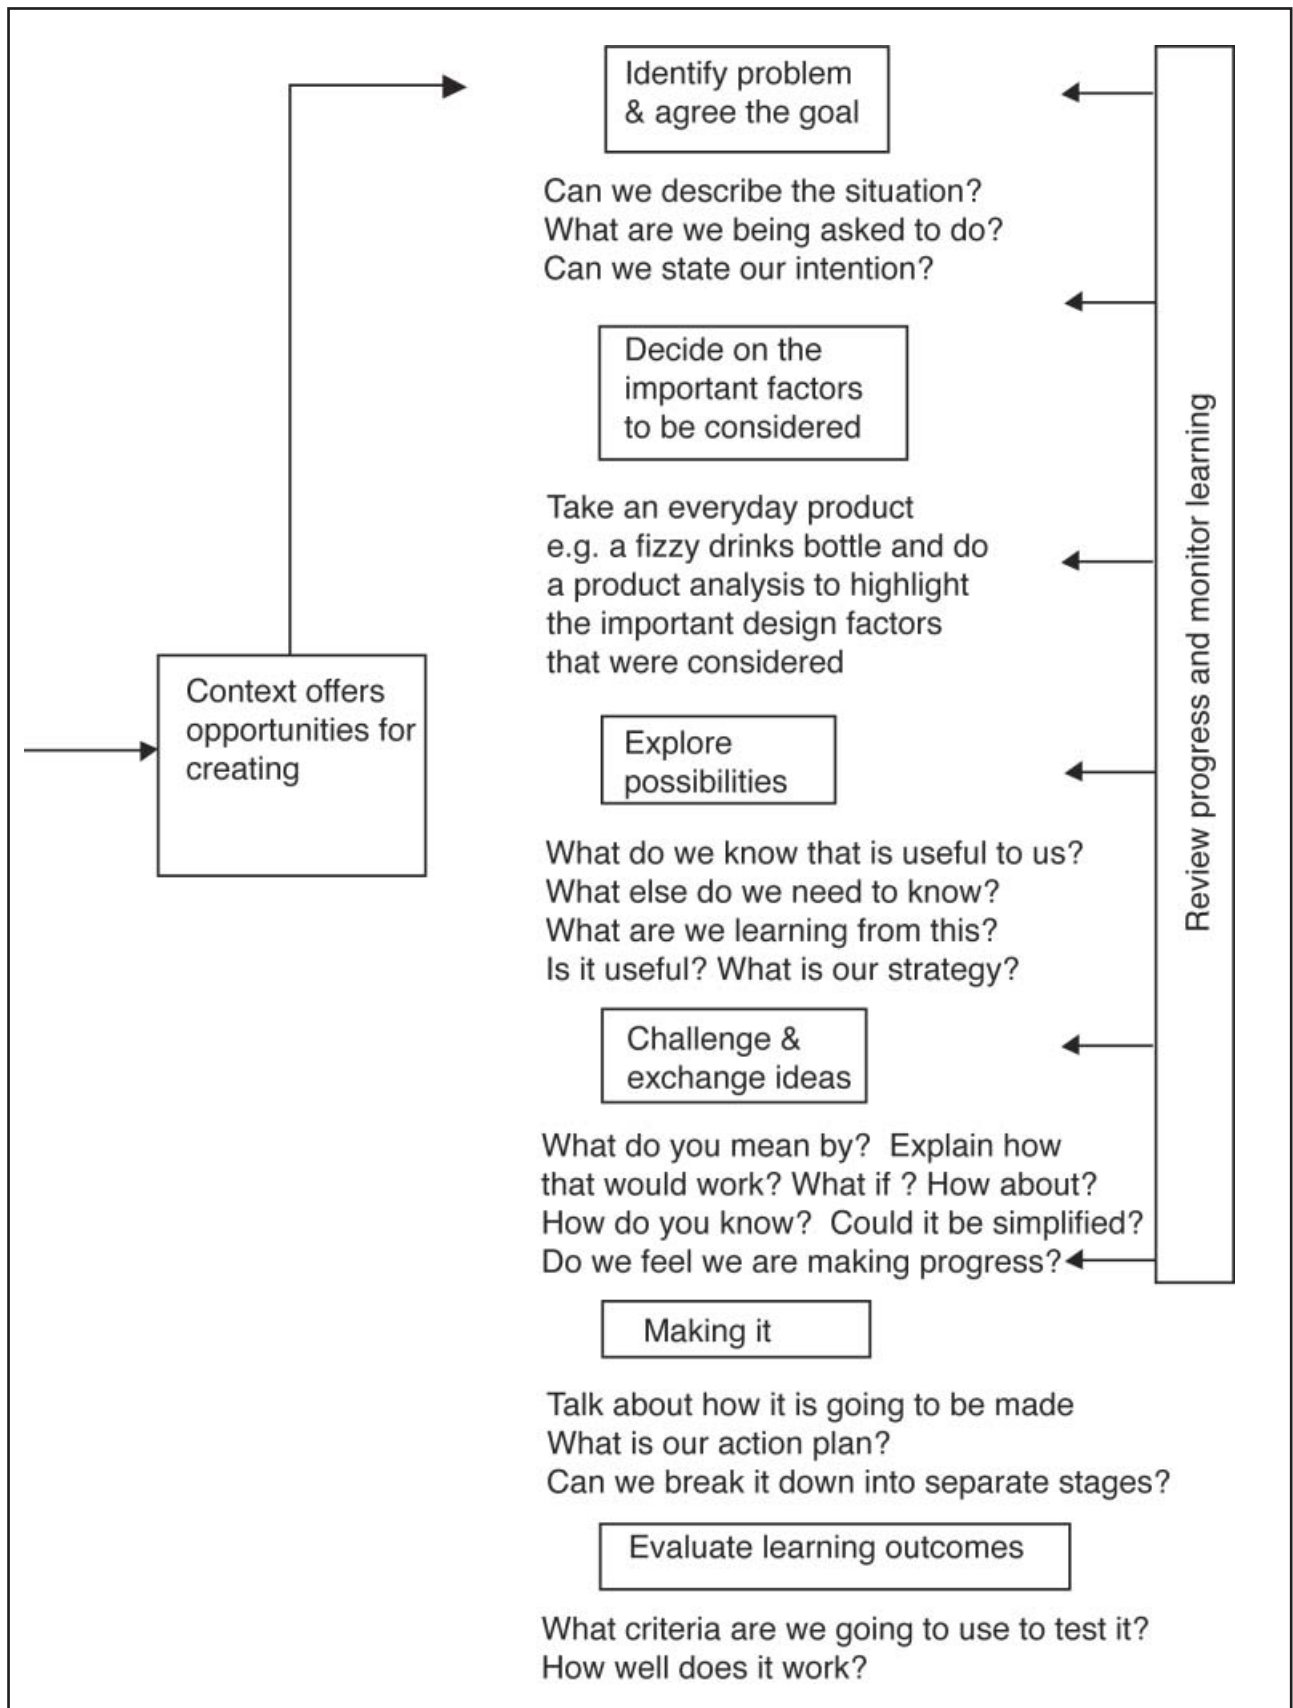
Identify problem & agree the goal

Can we describe the situation?
What are we being asked to do?
Can we state our intention?

Decide on the important factors to be considered

Take an everyday product e.g. a fizzy drinks bottle and do a product analysis to highlight the important design factors that were considered

Context offers opportunities for creating

Explore possibilities

What do we know that is useful to us?
What else do we need to know?
What are we learning from this?
Is it useful? What is our strategy?

Challenge & exchange ideas

What do you mean by? Explain how that would work? What if ? How about? How do you know? Could it be simplified? Do we feel we are making progress?

Review progress and monitor learning

Making it

Talk about how it is going to be made
What is our action plan?
Can we break it down into separate stages?

Evaluate learning outcomes

What criteria are we going to use to test it?
How well does it work?